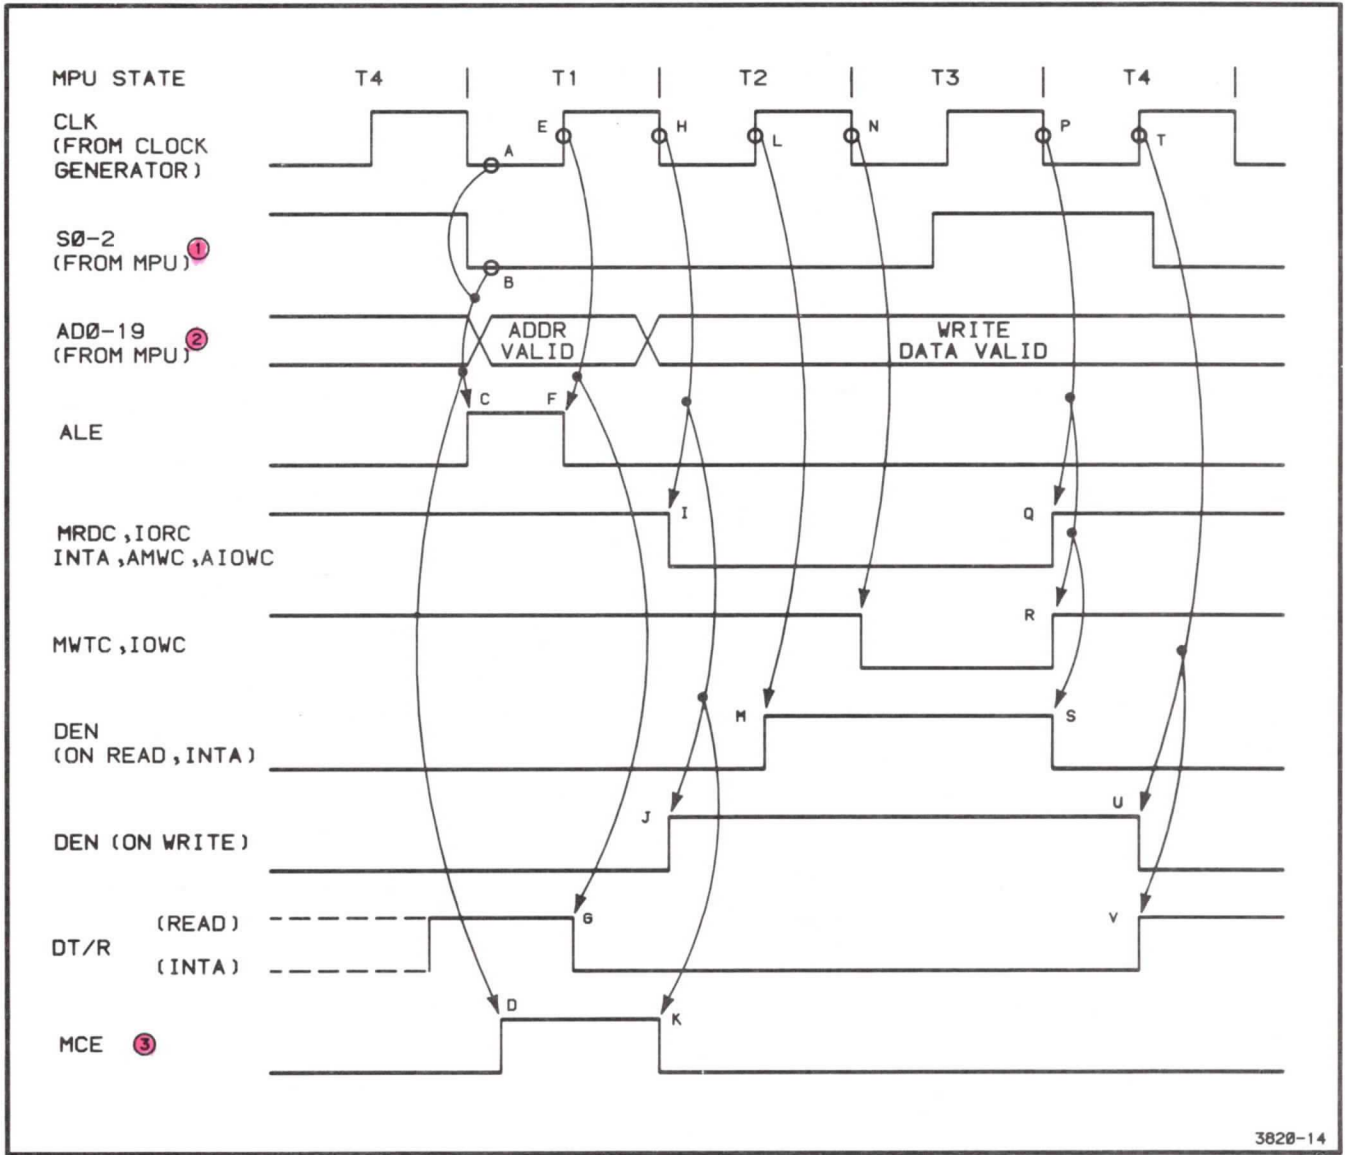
MPU STATE T4 T1 T2 T3 T4

CLK (FROM CLOCK GENERATOR)

A E H L N P T

SØ-2 (FROM MPU) 1

B

ADØ-19 (FROM MPU) 2

ADDR VALID

WRITE DATA VALID

ALE

C F

MRDC, IORC INTA, AMWC, AIOWC

I Q

MWTC, IOWC

R

DEN (ON READ, INTA)

M S

DEN (ON WRITE)

J U

DT/R

(READ)

(INTA)

G V

MCE 3

D K

3820-14